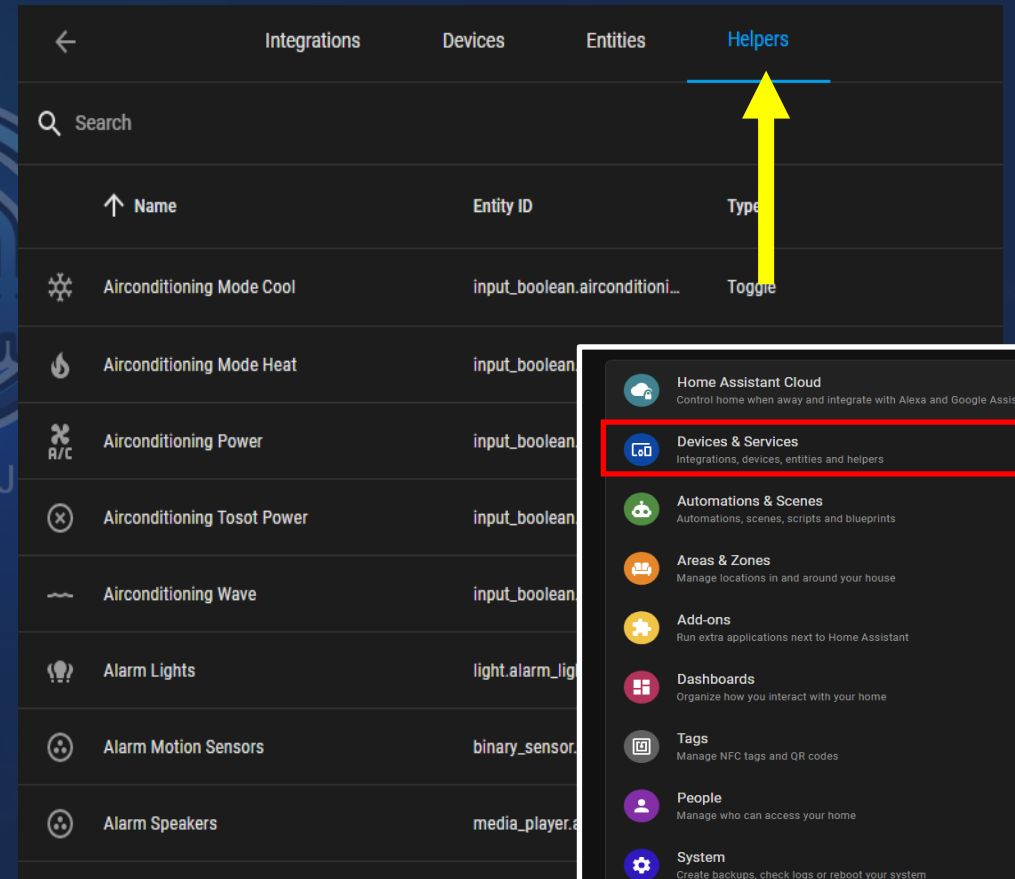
Integrations Devices Entities Helpers

Search

Name | Entity ID | Type

| Name | Entity ID | Type |
|---|---|---|
| Airconditioning Mode Cool | input_boolean.airconditioni... | Toggle |
| Airconditioning Mode Heat | input_boolean. | |
| Airconditioning Power | input_boolean. | |
| Airconditioning Tosot Power | input_boolean. | |
| Airconditioning Wave | input_boolean. | |
| Alarm Lights | light.alarm_lig | |
| Alarm Motion Sensors | binary_sensor. | |
| Alarm Speakers | media_player.a | |

A/C

Home Assistant Cloud
Control home when away and integrate with Alexa and Google Assis

Devices & Services
Integrations, devices, entities and helpers

Automations & Scenes
Automations, scenes, scripts and blueprints

Areas & Zones
Manage locations in and around your house

Add-ons
Run extra applications next to Home Assistant

Dashboards
Organize how you interact with your home

Tags
Manage NFC tags and QR codes

People
Manage who can access your home

System
Create backups, check logs or reboot your system